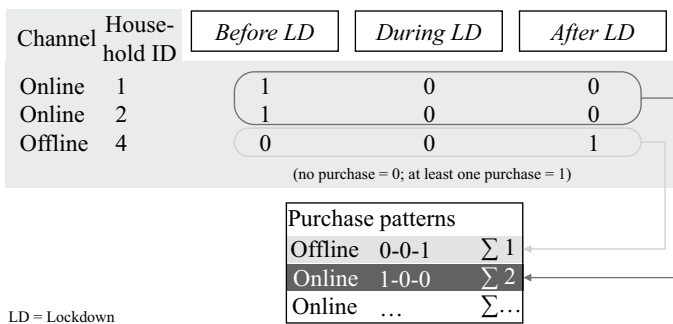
| Channel | Household ID | *Before LD* | *During LD* | *After LD* |
|---|---|---|---|---|
| Online | 1 | 1 | 0 | 0 |
| Online | 2 | 1 | 0 | 0 |
| Offline | 4 | 0 | 0 | 1 |

(no purchase = 0; at least one purchase = 1)

| Purchase patterns | | |
|---|---|---|
| Offline | 0-0-1 | $\sum 1$ |
| Online | 1-0-0 | $\sum 2$ |
| Online | … | $\sum$… |

LD = Lockdown